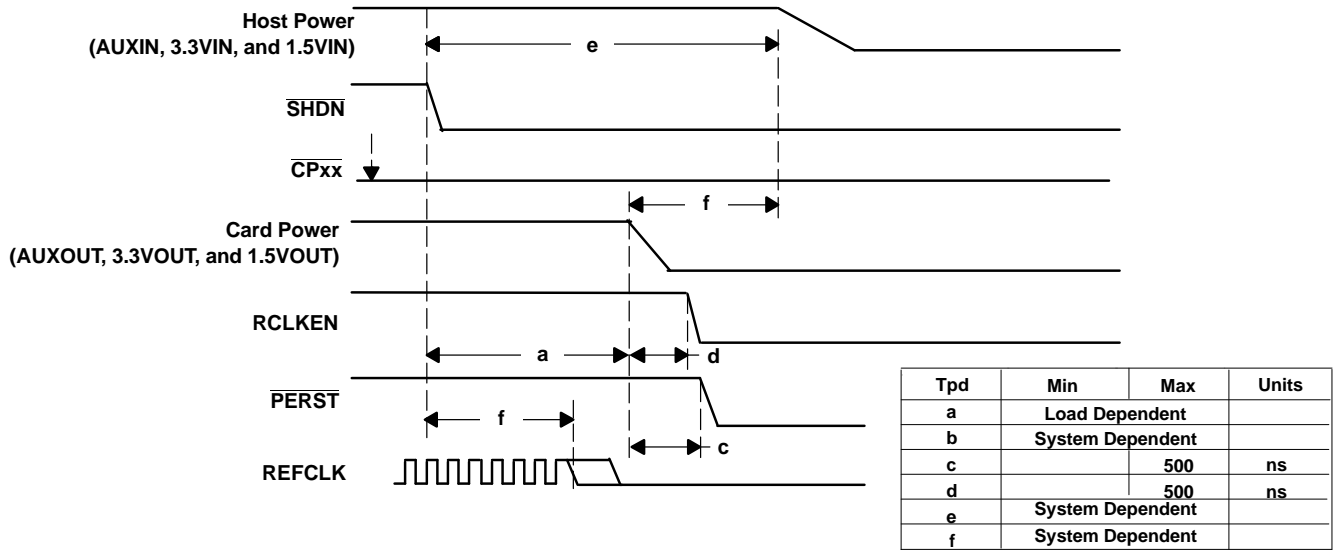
Host Power
(AUXIN, 3.3VIN, and 1.5VIN)

e

$\overline{SHDN}$

$\overline{CPxx}$

f

Card Power
(AUXOUT, 3.3VOUT, and 1.5VOUT)

RCLKEN

a

d

$\overline{PERST}$

f

c

REFCLK

| Tpd | Min | Max | Units |
|---|---|---|---|
| a | Load Dependent | | |
| b | System Dependent | | |
| c | | 500 | ns |
| d | | 500 | ns |
| e | System Dependent | | |
| f | System Dependent | | |